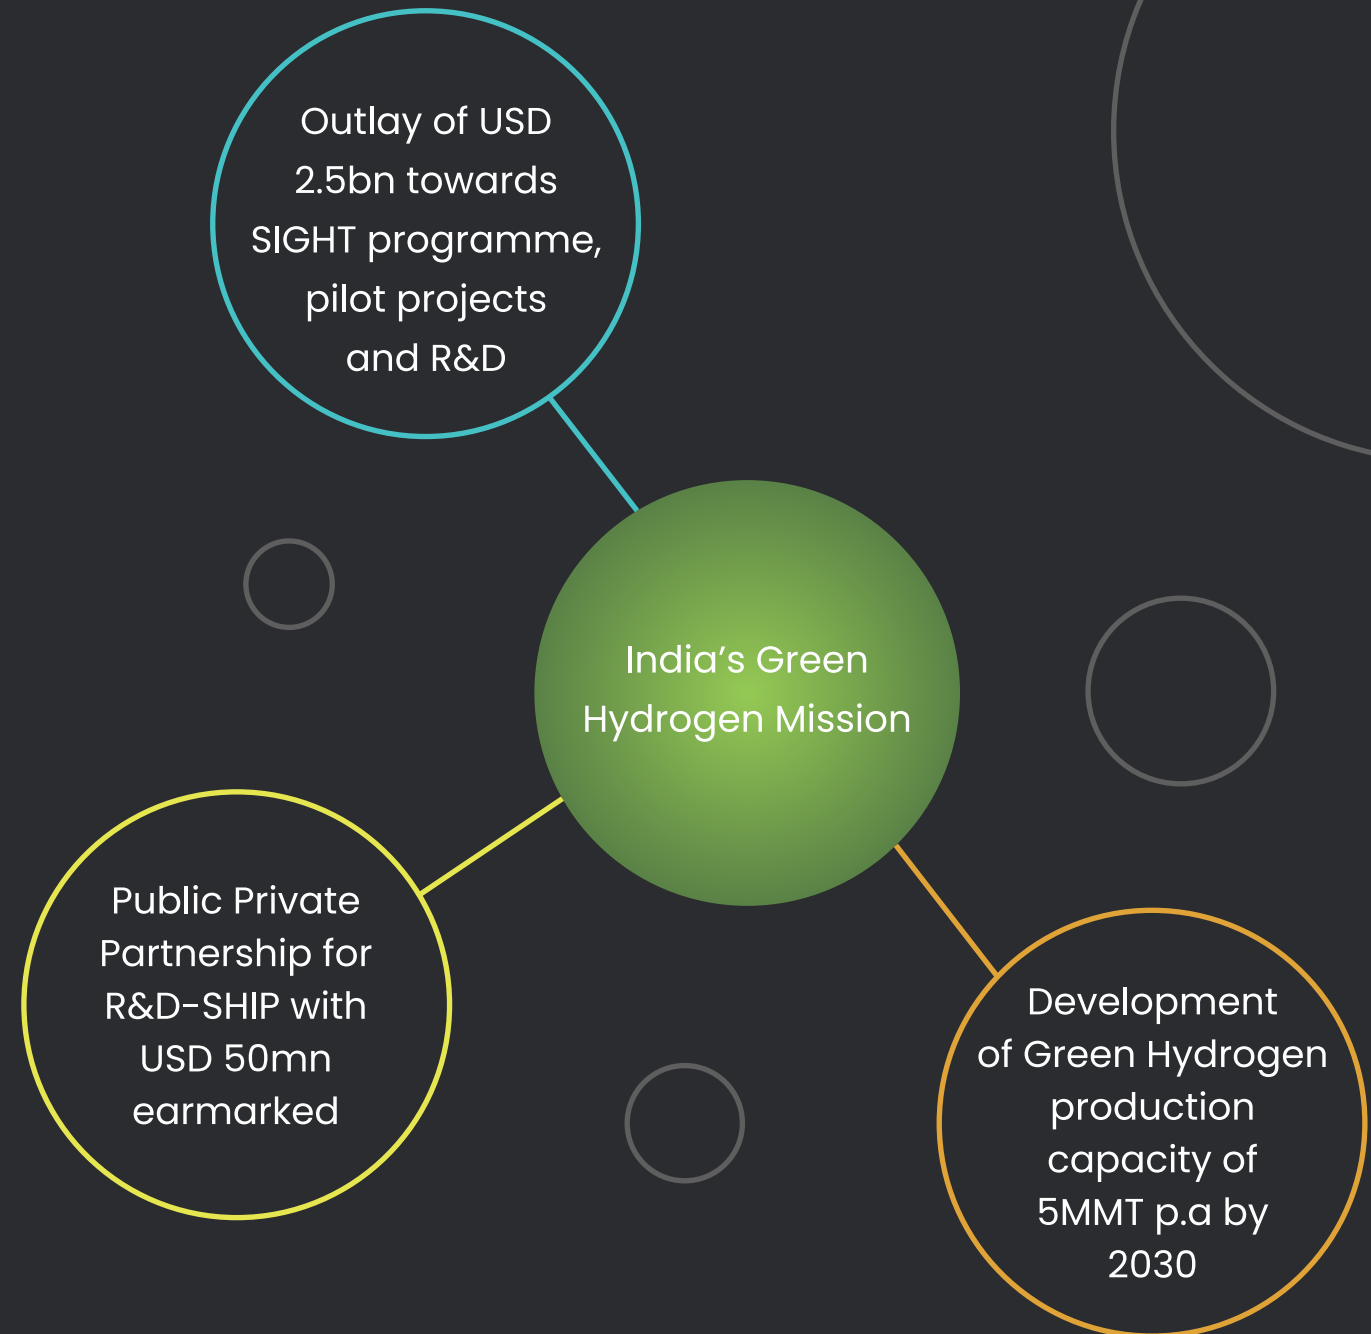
Outlay of USD 2.5bn towards SIGHT programme, pilot projects and R&D

India’s Green Hydrogen Mission

Public Private Partnership for R&D-SHIP with USD 50mn earmarked

Development of Green Hydrogen production capacity of 5MMT p.a by 2030